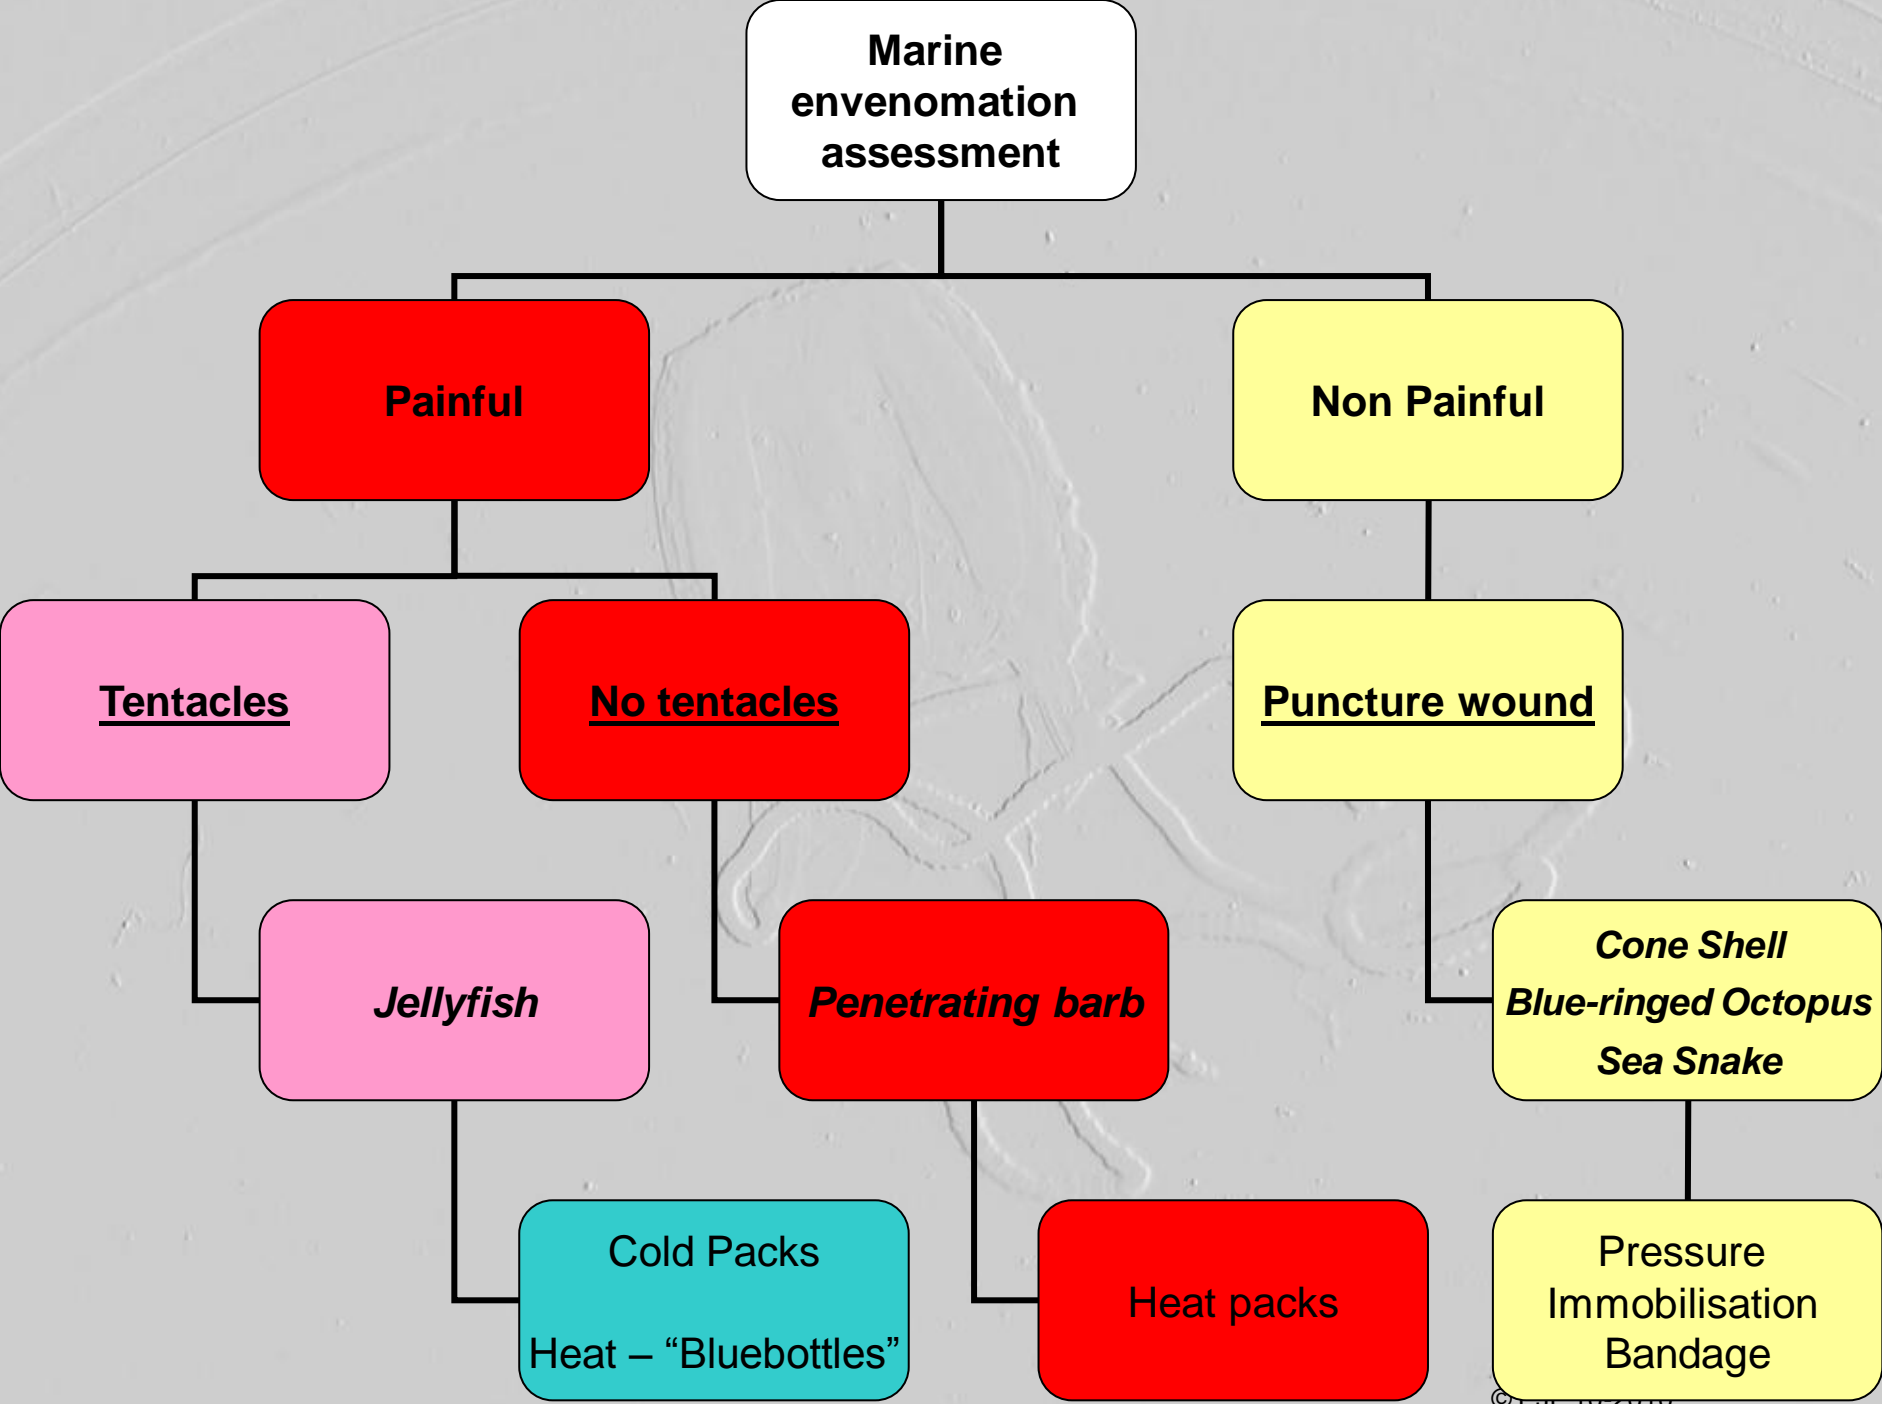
Marine envenomation assessment

Painful

Non Painful

Tentacles

No tentacles

Puncture wound

Jellyfish

Penetrating barb

Cone Shell
Blue-ringed Octopus
Sea Snake

Cold Packs

Heat – “Bluebottles”

Heat packs

Pressure Immobilisation Bandage

©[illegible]